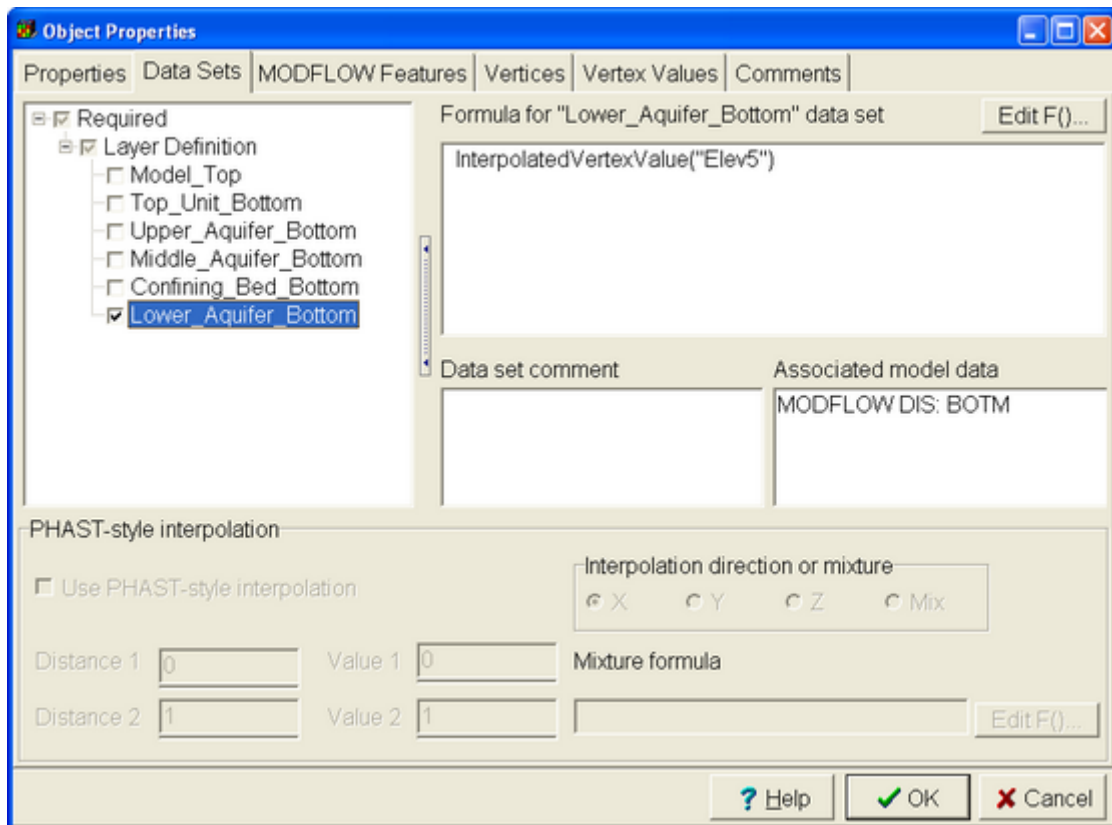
Object Properties

Properties | Data Sets | MODFLOW Features | Vertices | Vertex Values | Comments

Required
Layer Definition
Model_Top
Top_Unit_Bottom
Upper_Aquifer_Bottom
Middle_Aquifer_Bottom
Confining_Bed_Bottom
Lower_Aquifer_Bottom

Formula for "Lower_Aquifer_Bottom" data set
Edit F()...
InterpolatedVertexValue("Elev5")

Data set comment

Associated model data
MODFLOW DIS: BOTM

PHAST-style interpolation
Use PHAST-style interpolation
Interpolation direction or mixture
X Y Z Mix
Distance 1 0 Value 1 0
Mixture formula
Distance 2 1 Value 2 1
Edit F()...

? Help
OK
Cancel